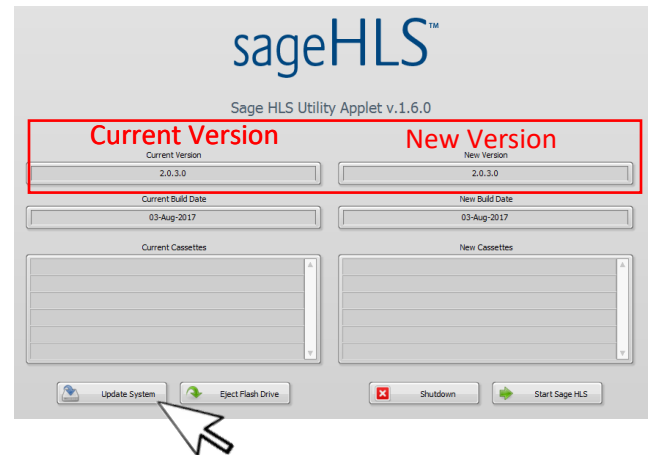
sageHLS™

Sage HLS Utility Applet v.1.6.0

Current Version

New Version

Current Version

2.0.3.0

New Version

2.0.3.0

Current Build Date

03-Aug-2017

New Build Date

03-Aug-2017

Current Cassettes

New Cassettes

Update System

Eject Flash Drive

Shutdown

Start Sage HLS